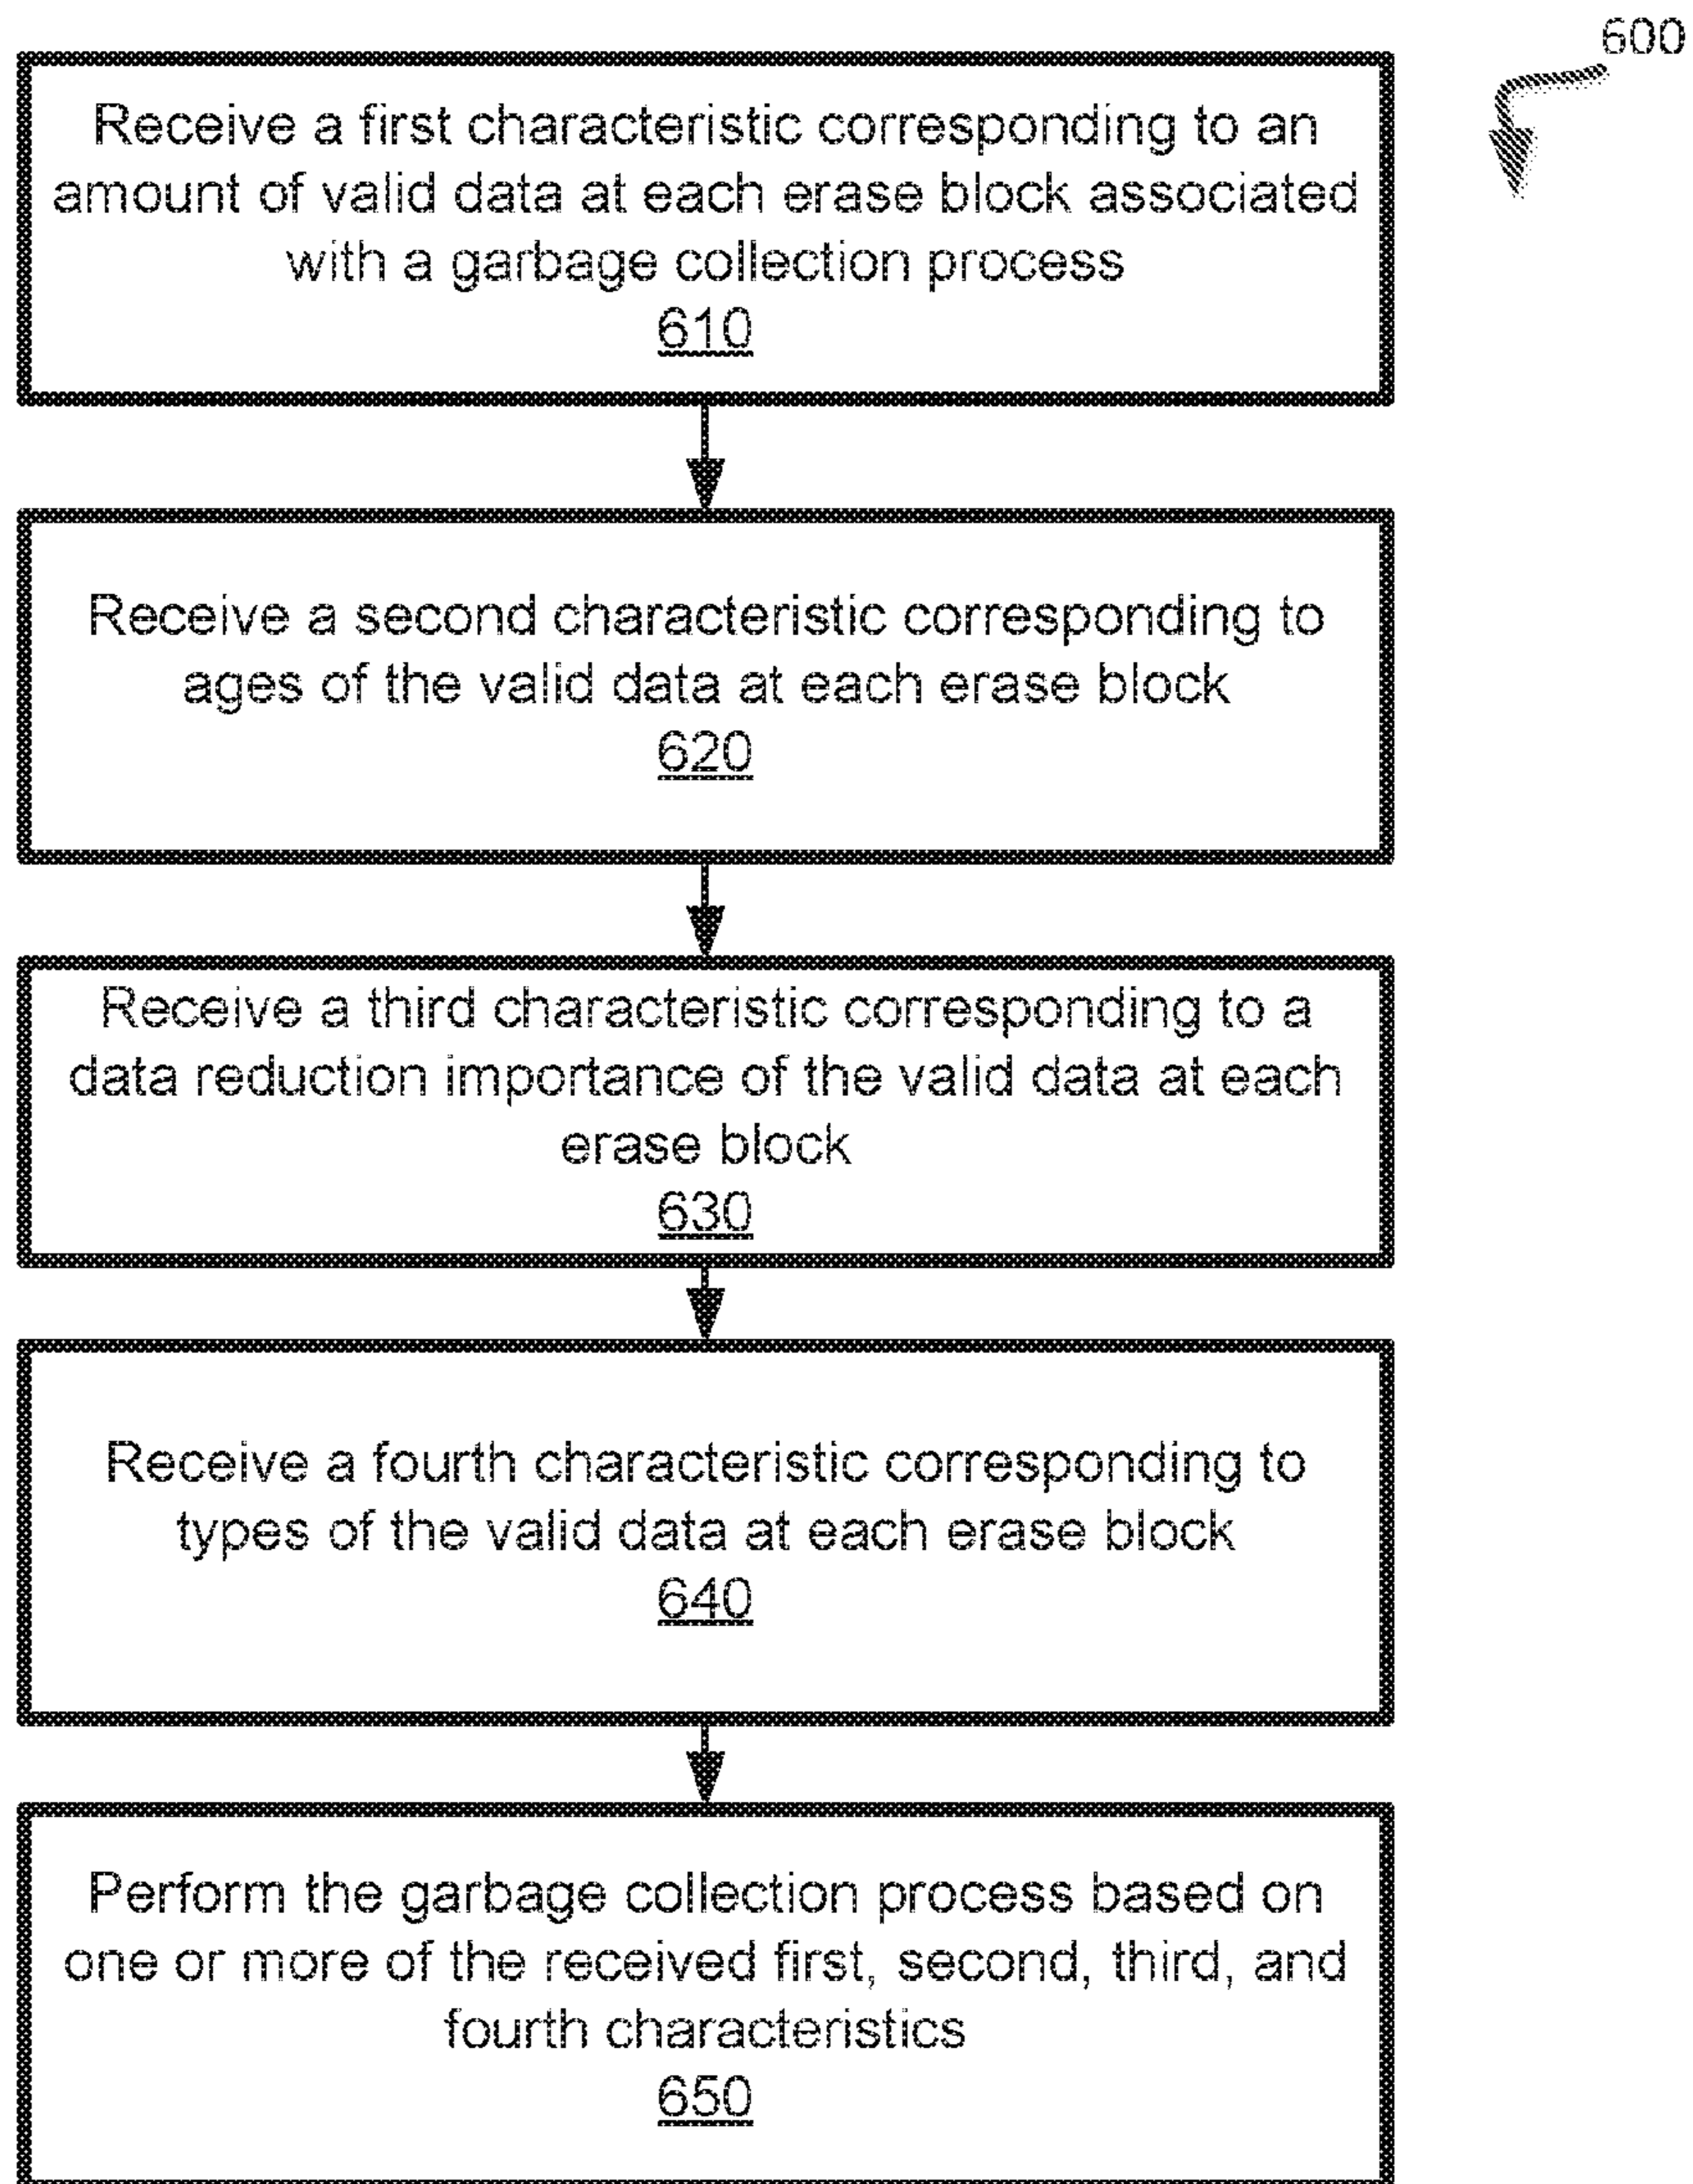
600

Receive a first characteristic corresponding to an amount of valid data at each erase block associated with a garbage collection process
610

Receive a second characteristic corresponding to ages of the valid data at each erase block
620

Receive a third characteristic corresponding to a data reduction importance of the valid data at each erase block
630

Receive a fourth characteristic corresponding to types of the valid data at each erase block
640

Perform the garbage collection process based on one or more of the received first, second, third, and fourth characteristics
650